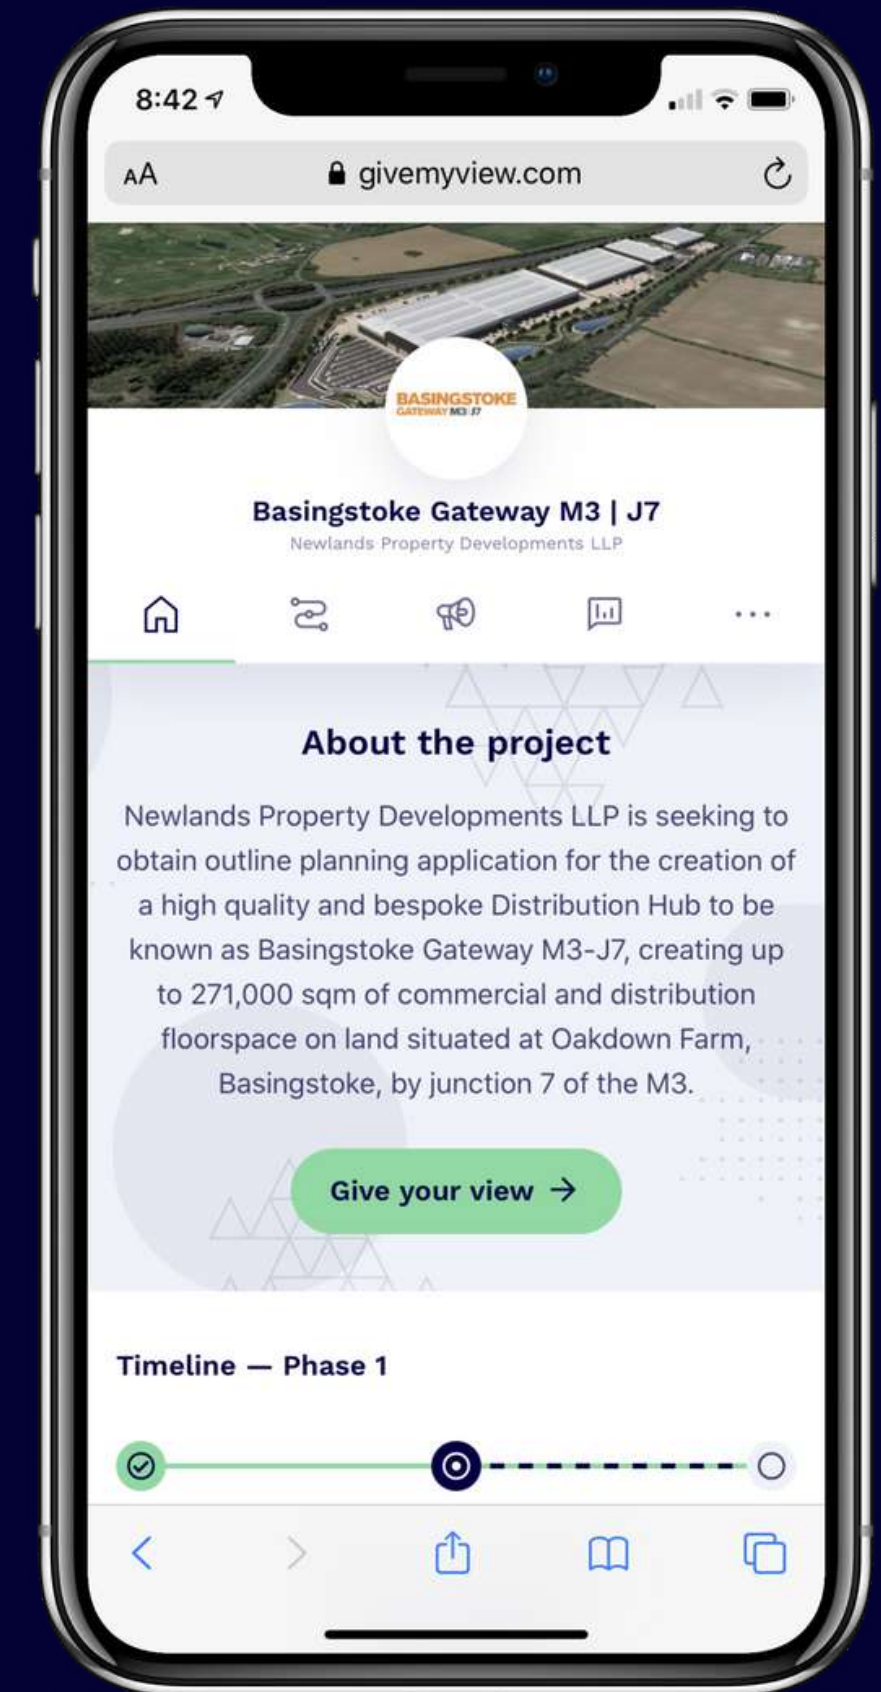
8:42

AA givemyview.com

BASINGSTOKE
GATEWAY M3 J7

Basingstoke Gateway M3 | J7
Newlands Property Developments LLP

...

About the project

Newlands Property Developments LLP is seeking to obtain outline planning application for the creation of a high quality and bespoke Distribution Hub to be known as Basingstoke Gateway M3-J7, creating up to 271,000 sqm of commercial and distribution floorspace on land situated at Oakdown Farm, Basingstoke, by junction 7 of the M3.

Give your view →

Timeline — Phase 1